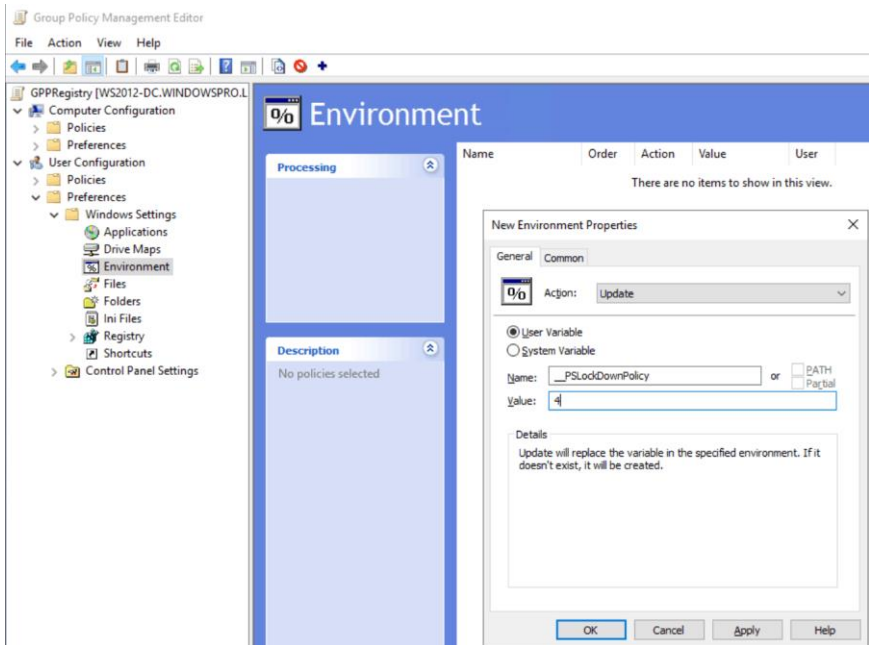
Group Policy Management Editor

File Action View Help

GPPRegistry [WS2012-DC.WINDOWSPRO.L
Computer Configuration
Policies
Preferences
User Configuration
Policies
Preferences
Windows Settings
Applications
Drive Maps
Environment
Files
Folders
Ini Files
Registry
Shortcuts
Control Panel Settings

Environment

Processing

Description
No policies selected

| Name | Order | Action | Value | User |
|---|---|---|---|---|

There are no items to show in this view.

New Environment Properties

General Common

Action: Update

User Variable
System Variable

Name: __PSLockDownPolicy or PATH Partial
Value: 4

Details
Update will replace the variable in the specified environment. If it doesn't exist, it will be created.

OK Cancel Apply Help